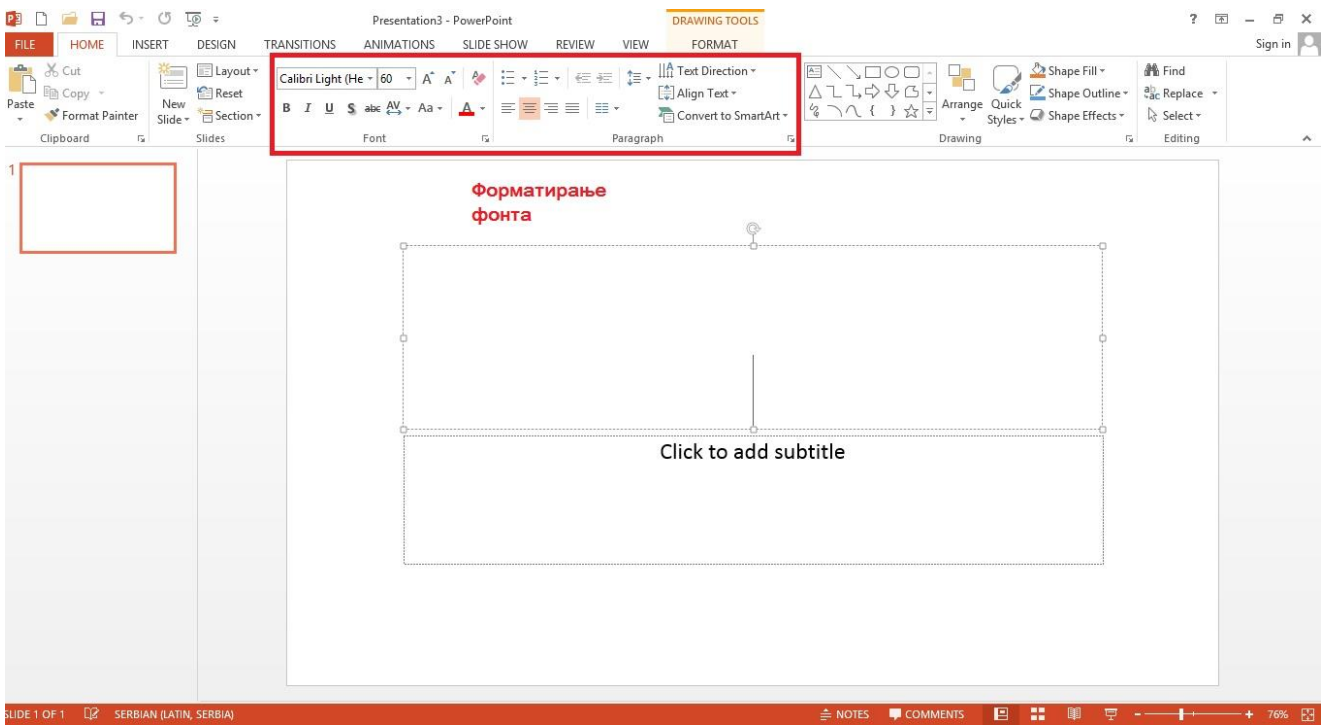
Presentation3 - PowerPoint

DRAWING TOOLS

? – ×

FILE HOME INSERT DESIGN TRANSITIONS ANIMATIONS SLIDE SHOW REVIEW VIEW FORMAT

Sign in

Cut
Copy
Paste
Format Painter
Clipboard

New Slide
Layout
Reset
Section
Slides

Calibri Light (He 60
B I U S abc AV Aa A
Font

Text Direction
Align Text
Convert to SmartArt
Paragraph

Arrange Quick Styles
Shape Fill
Shape Outline
Shape Effects
Drawing

Find
Replace
Select
Editing

1

Форматирање фонта

Click to add subtitle

SLIDE 1 OF 1 SERBIAN (LATIN, SERBIA)

NOTES COMMENTS 76%